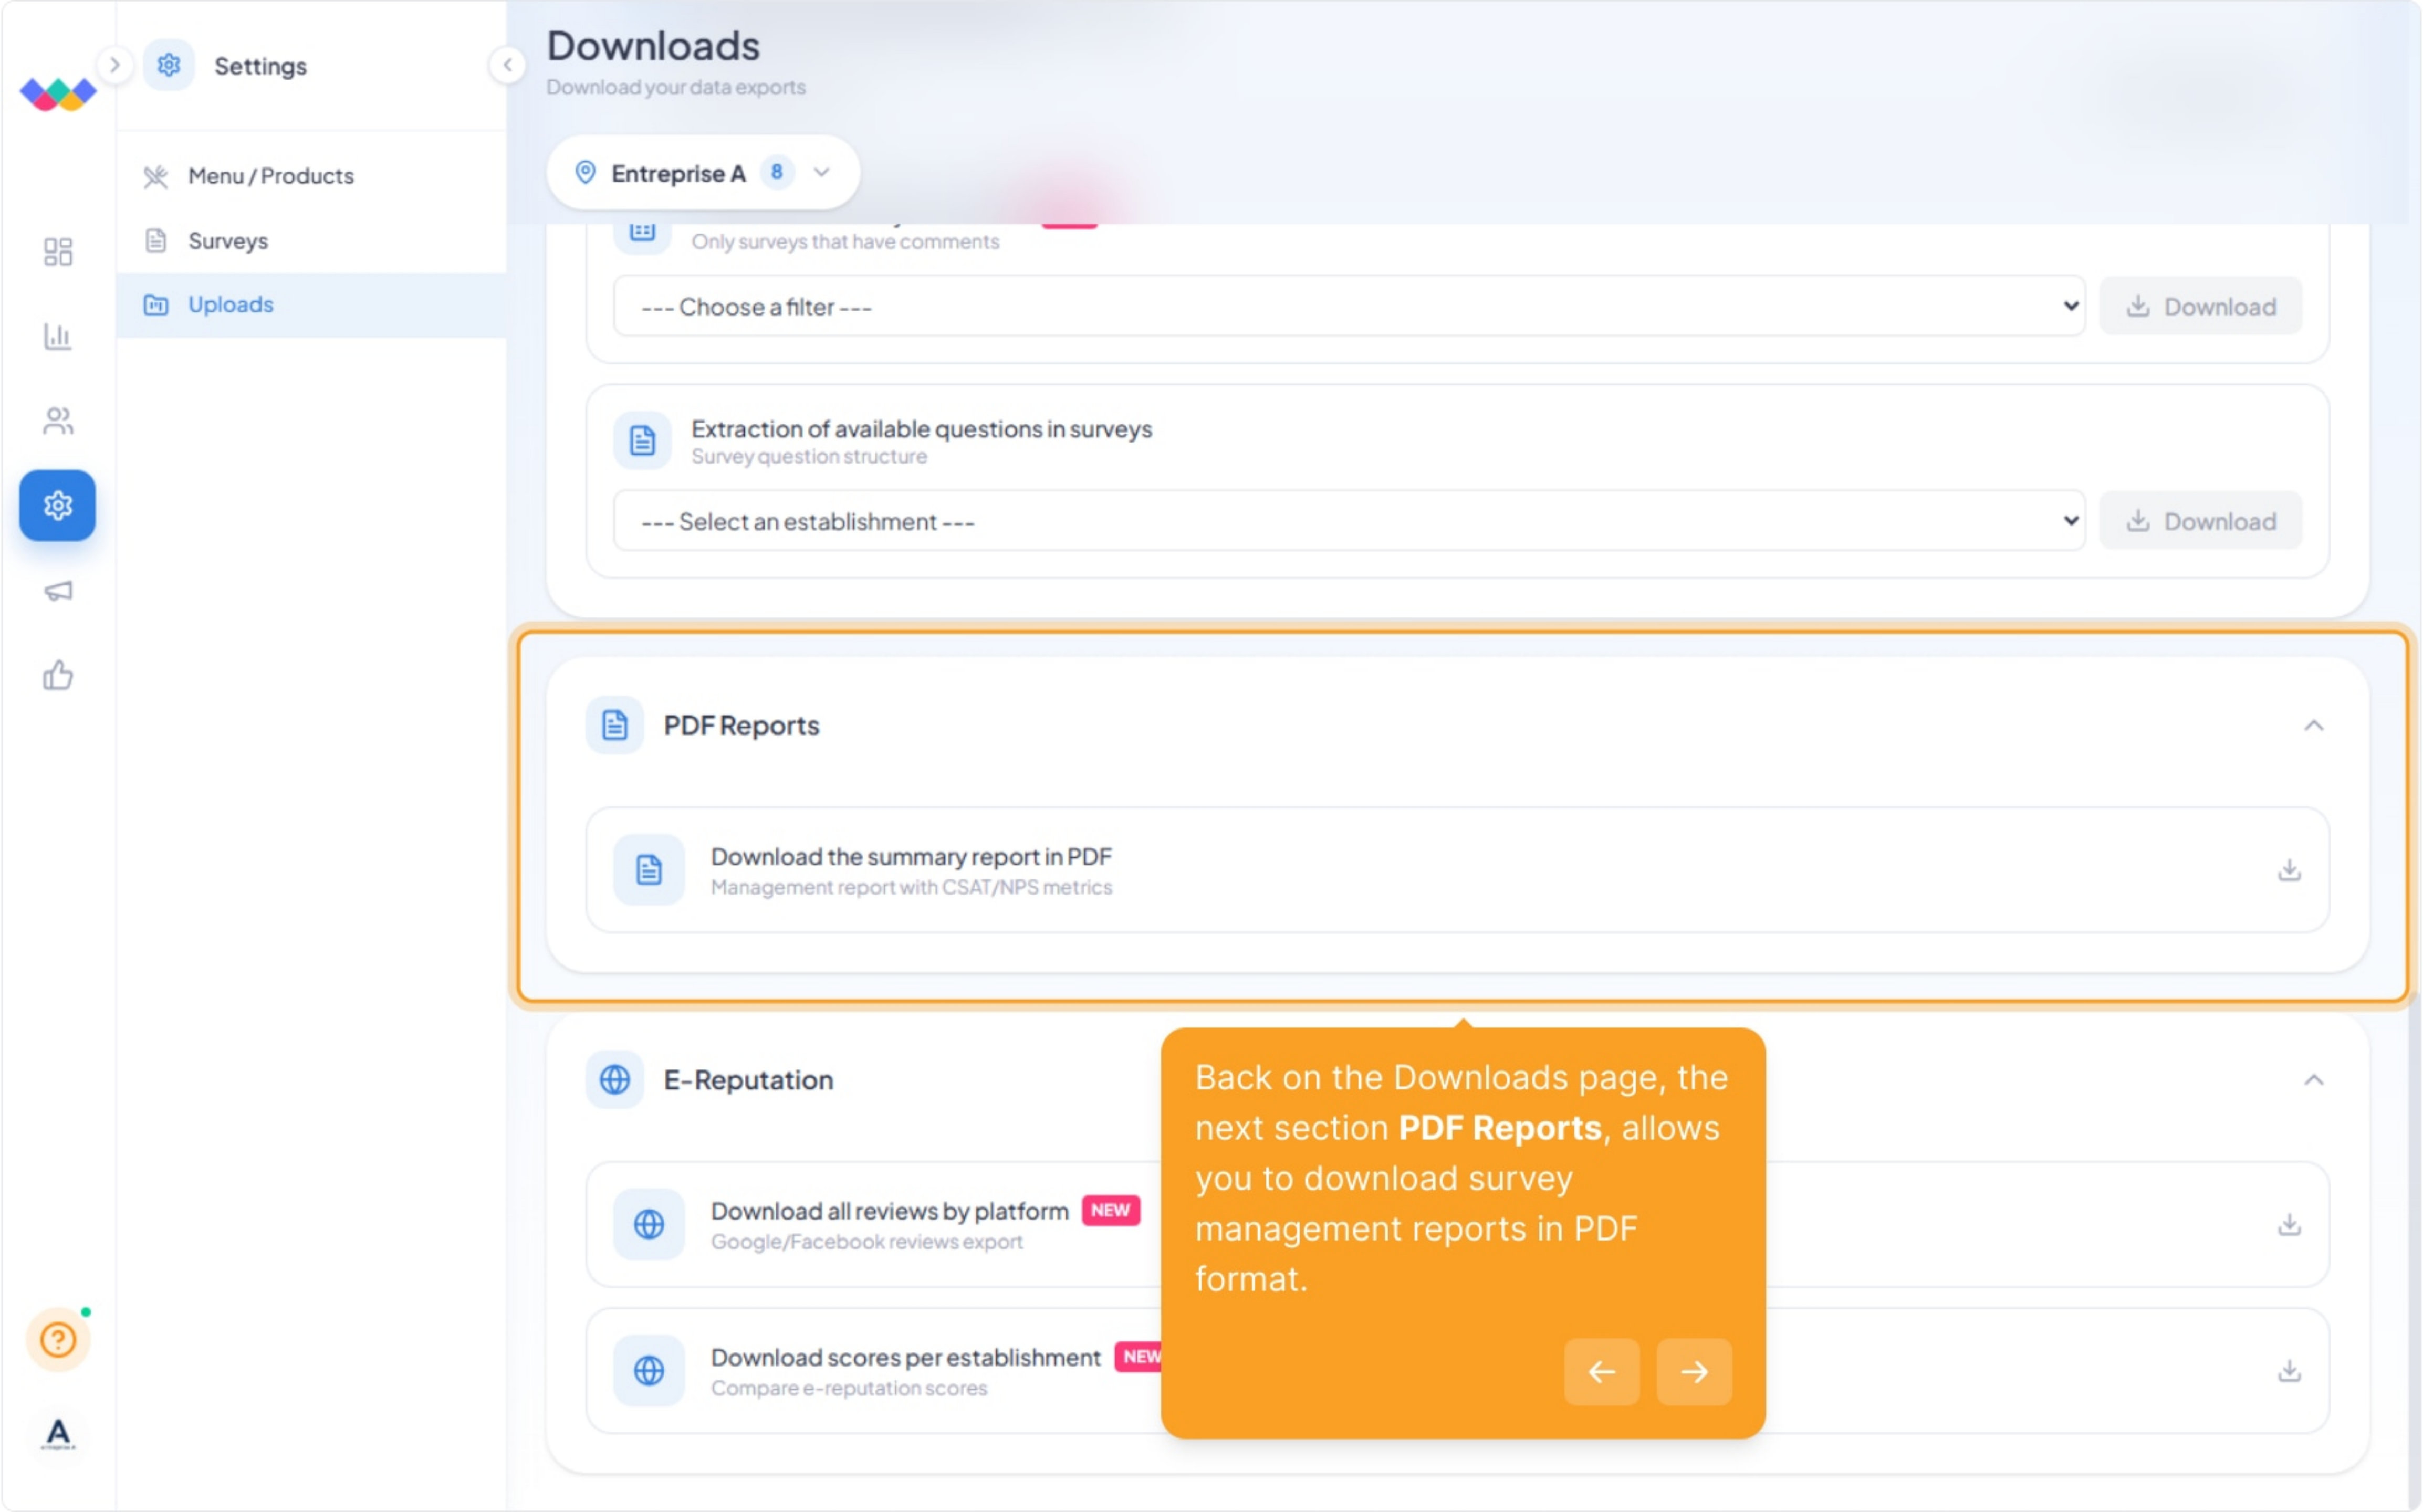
Settings

Menu / Products

Surveys

Uploads

Downloads

Download your data exports

Entreprise A 8

Only surveys that have comments

--- Choose a filter ---

Download

Extraction of available questions in surveys

Survey question structure

--- Select an establishment ---

Download

PDF Reports

Download the summary report in PDF

Management report with CSAT/NPS metrics

E-Reputation

Download all reviews by platform NEW

Google/Facebook reviews export

Download scores per establishment NEW

Compare e-reputation scores

Back on the Downloads page, the next section **PDF Reports**, allows you to download survey management reports in PDF format.

A